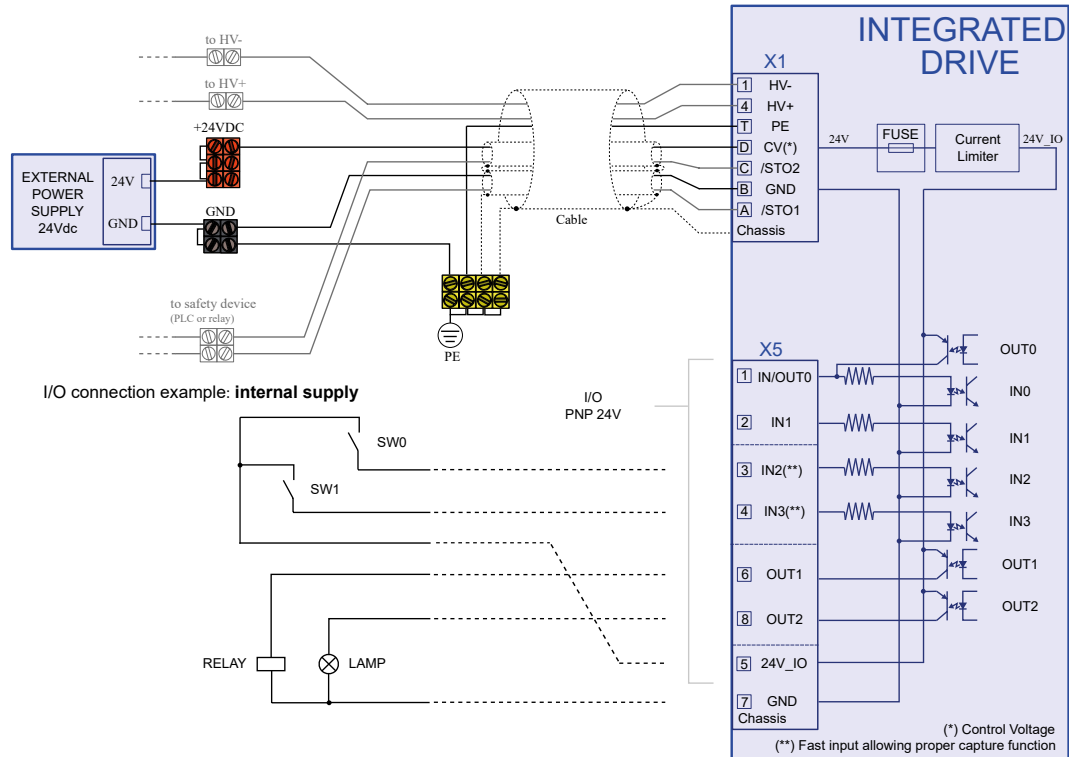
INTEGRATED DRIVE

X1

to HV-

to HV+

+24VDC

EXTERNAL POWER SUPPLY 24Vdc

24V

GND

GND

1 HV-
4 HV+
T PE
D CV(*)
C /STO2
B GND
A /STO1
Chassis

Cable

24V

FUSE

Current Limiter

24V_IO

to safety device (PLC or relay)

PE

X5

I/O connection example: **internal supply**

I/O PNP 24V

1 IN/OUT0
2 IN1
3 IN2(**)
4 IN3(**)
6 OUT1
8 OUT2
5 24V_IO
7 GND
Chassis

OUT0
IN0
IN1
IN2
IN3
OUT1
OUT2

SW0

SW1

RELAY

LAMP

(*) Control Voltage
(**) Fast input allowing proper capture function